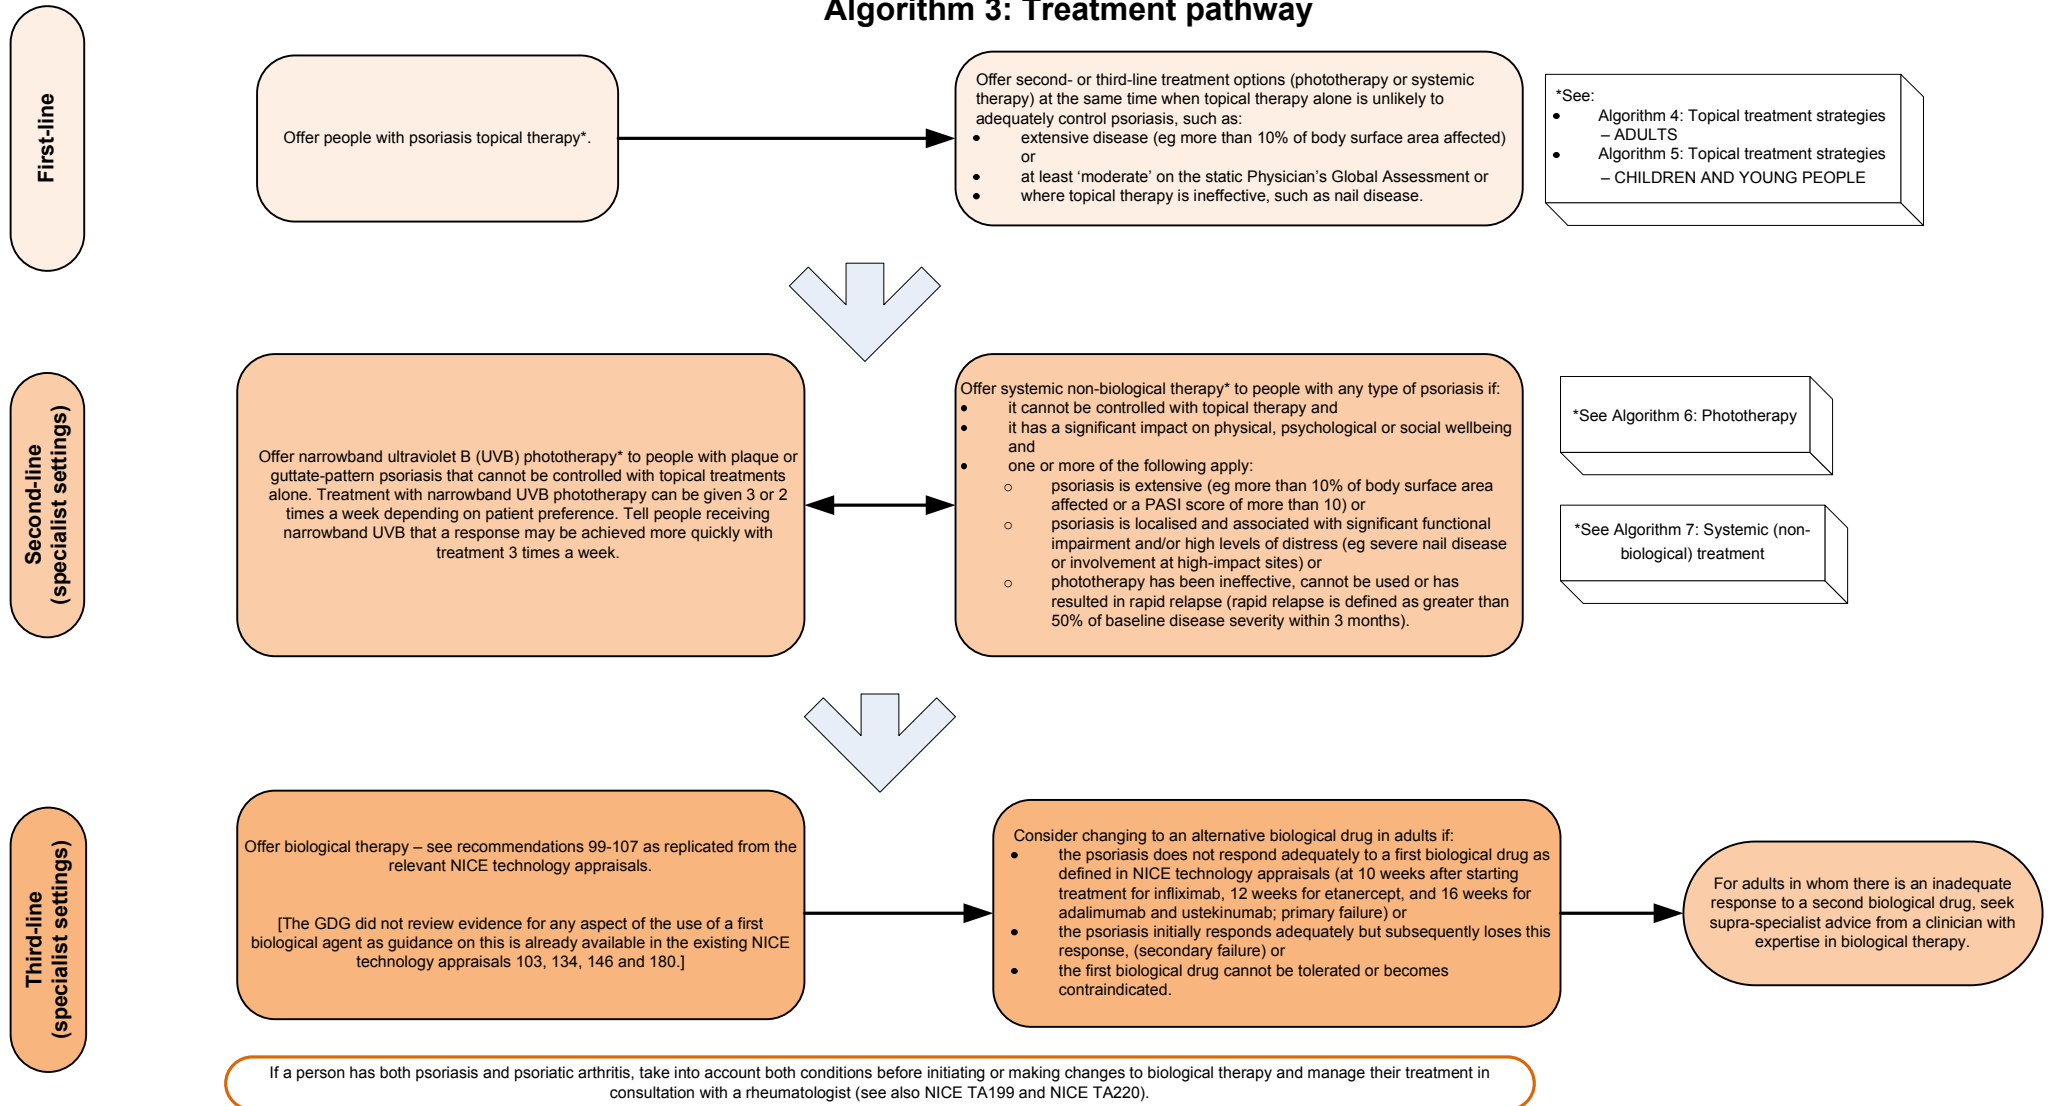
Algorithm 3: Treatment pathway

First-line

Offer people with psoriasis topical therapy*.

Offer second- or third-line treatment options (phototherapy or systemic therapy) at the same time when topical therapy alone is unlikely to adequately control psoriasis, such as:
- extensive disease (eg more than 10% of body surface area affected) or
- at least 'moderate' on the static Physician's Global Assessment or
- where topical therapy is ineffective, such as nail disease.

*See:
- Algorithm 4: Topical treatment strategies – ADULTS
- Algorithm 5: Topical treatment strategies – CHILDREN AND YOUNG PEOPLE

Second-line (specialist settings)

Offer narrowband ultraviolet B (UVB) phototherapy* to people with plaque or guttate-pattern psoriasis that cannot be controlled with topical treatments alone. Treatment with narrowband UVB phototherapy can be given 3 or 2 times a week depending on patient preference. Tell people receiving narrowband UVB that a response may be achieved more quickly with treatment 3 times a week.

Offer systemic non-biological therapy* to people with any type of psoriasis if:
- it cannot be controlled with topical therapy and
- it has a significant impact on physical, psychological or social wellbeing and
- one or more of the following apply:
  - psoriasis is extensive (eg more than 10% of body surface area affected or a PASI score of more than 10) or
  - psoriasis is localised and associated with significant functional impairment and/or high levels of distress (eg severe nail disease or involvement at high-impact sites) or
  - phototherapy has been ineffective, cannot be used or has resulted in rapid relapse (rapid relapse is defined as greater than 50% of baseline disease severity within 3 months).

*See Algorithm 6: Phototherapy

*See Algorithm 7: Systemic (non-biological) treatment

Third-line (specialist settings)

Offer biological therapy – see recommendations 99-107 as replicated from the relevant NICE technology appraisals.

[The GDG did not review evidence for any aspect of the use of a first biological agent as guidance on this is already available in the existing NICE technology appraisals 103, 134, 146 and 180.]

Consider changing to an alternative biological drug in adults if:
- the psoriasis does not respond adequately to a first biological drug as defined in NICE technology appraisals (at 10 weeks after starting treatment for infliximab, 12 weeks for etanercept, and 16 weeks for adalimumab and ustekinumab; primary failure) or
- the psoriasis initially responds adequately but subsequently loses this response, (secondary failure) or
- the first biological drug cannot be tolerated or becomes contraindicated.

For adults in whom there is an inadequate response to a second biological drug, seek supra-specialist advice from a clinician with expertise in biological therapy.

If a person has both psoriasis and psoriatic arthritis, take into account both conditions before initiating or making changes to biological therapy and manage their treatment in consultation with a rheumatologist (see also NICE TA199 and NICE TA220).